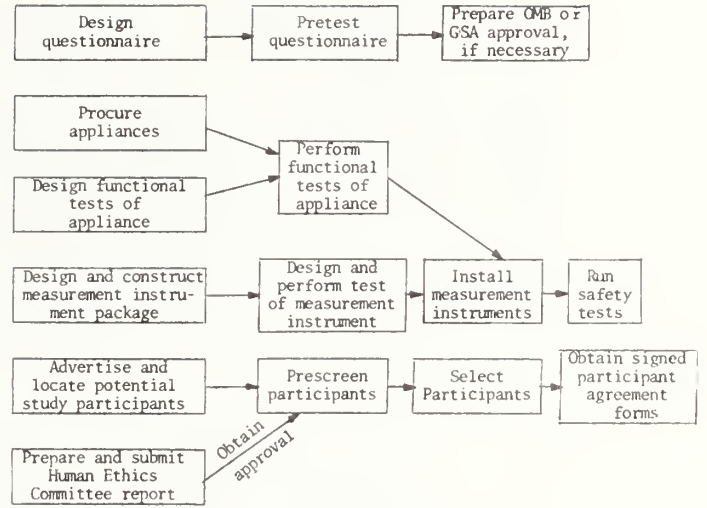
Design questionnaire

Pretest questionnaire

Prepare OMB or GSA approval, if necessary

Procure appliances

Design functional tests of appliance

Perform functional tests of appliance

Design and construct measurement instrument package

Design and perform test of measurement instrument

Install measurement instruments

Run safety tests

Advertise and locate potential study participants

Prescreen participants

Select Participants

Obtain signed participant agreement forms

Prepare and submit Human Ethics Committee report

Obtain approval